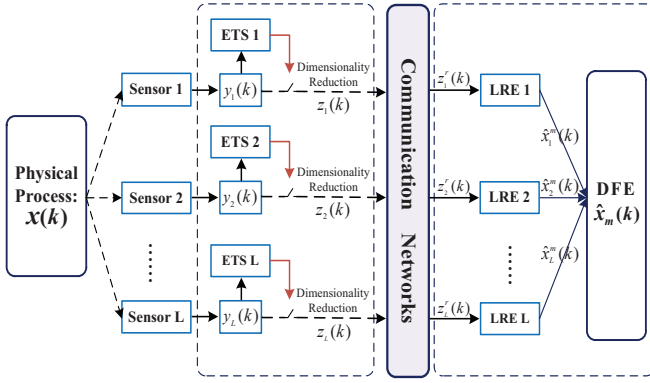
Physical Process: $x(k)$

Sensor 1

Sensor 2

⋮

Sensor L

ETS 1

$y_1(k)$

Dimensionality Reduction

$z_1(k)$

ETS 2

$y_2(k)$

Dimensionality Reduction

$z_2(k)$

ETS L

$y_L(k)$

Dimensionality Reduction

$z_L(k)$

Communication Networks

$z_1^r(k)$

$z_2^r(k)$

$z_L^r(k)$

LRE 1

LRE 2

⋮

LRE L

$\hat{x}_1^m(k)$

$\hat{x}_2^m(k)$

$\hat{x}_L^m(k)$

DFE

$\hat{x}_m(k)$